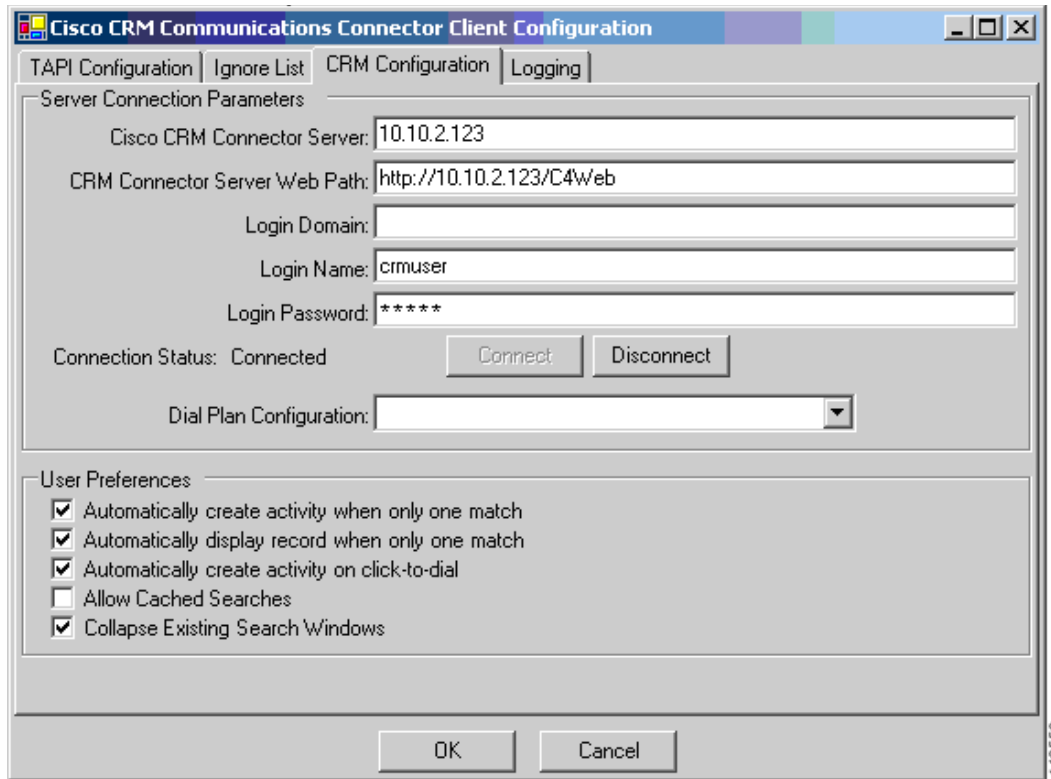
Cisco CRM Communications Connector Client Configuration

TAPI Configuration | Ignore List | CRM Configuration | Logging

Server Connection Parameters

Cisco CRM Connector Server: 10.10.2.123

CRM Connector Server Web Path: http://10.10.2.123/C4Web

Login Domain:

Login Name: crmuser

Login Password: *****

Connection Status: Connected

Connect

Disconnect

Dial Plan Configuration:

User Preferences

Automatically create activity when only one match

Automatically display record when only one match

Automatically create activity on click-to-dial

Allow Cached Searches

Collapse Existing Search Windows

OK

Cancel